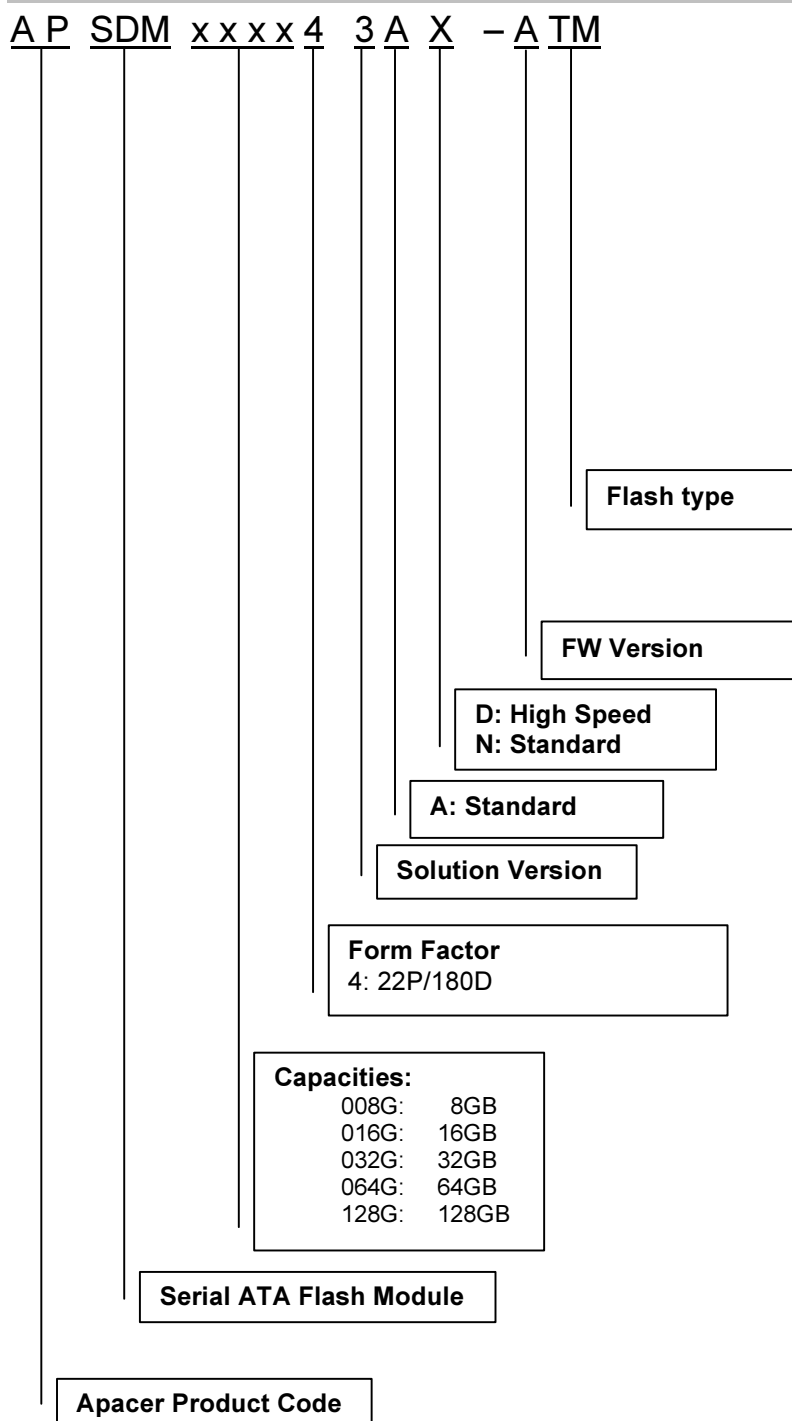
A P SDM x x x x 4 3 A X – A TM

Flash type

FW Version

D: High Speed
N: Standard

A: Standard

Solution Version

Form Factor
4: 22P/180D

Capacities:
008G: 8GB
016G: 16GB
032G: 32GB
064G: 64GB
128G: 128GB

Serial ATA Flash Module

Apacer Product Code